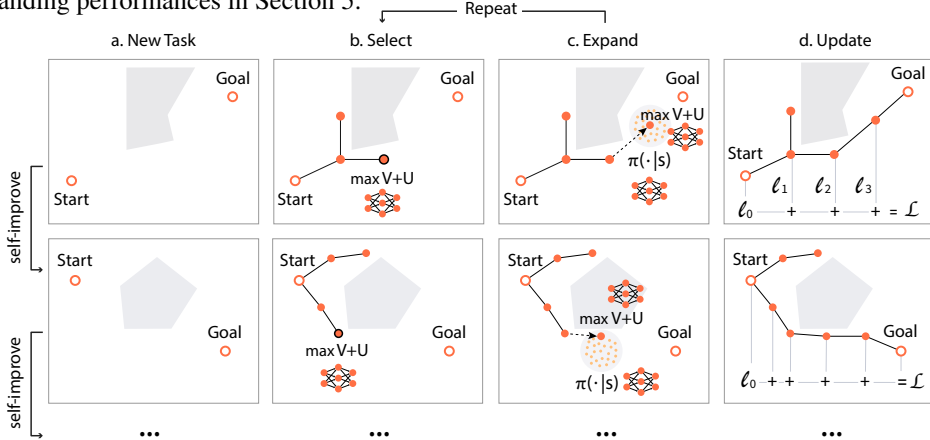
anding performances in Section 5.

Repeat

a. New Task

b. Select

c. Expand

d. Update

Goal

Start

Goal

max V+U

Start

Goal

max V+U

$\pi(\cdot|s)$

Start

Goal

Start

$\ell_1$ $\ell_2$ $\ell_3$

$\ell_0$ + + + = $\mathcal{L}$

self-improve

Start

Goal

Start

max V+U

Goal

Start

max V+U

Goal

$\pi(\cdot|s)$

Start

Goal

$\ell_0$ + + + + = $\mathcal{L}$

self-improve

...

...

...

...